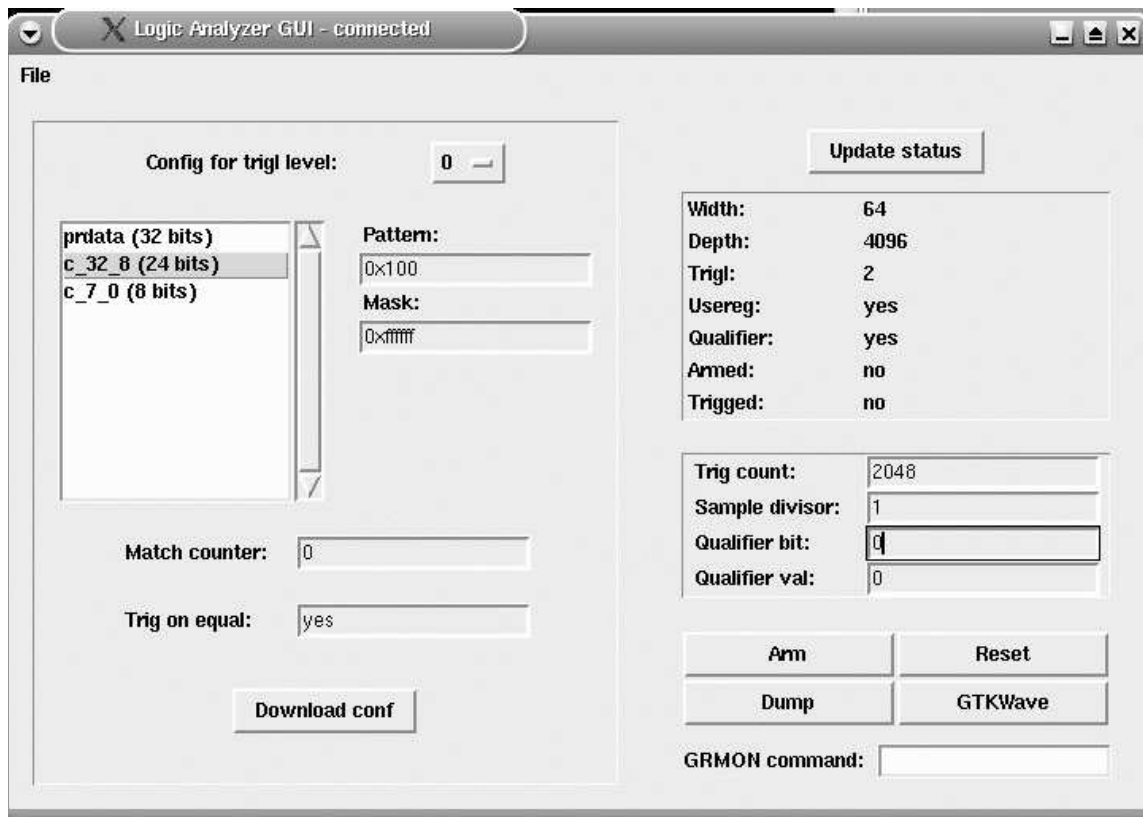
Logic Analyzer GUI - connected

File

Config for trigl level: 0

prdata (32 bits)
c_32_8 (24 bits)
c_7_0 (8 bits)

Pattern:
0x100
Mask:
0xffffff

Match counter: 0

Trig on equal: yes

Download conf

Update status

| | |
|---|---|
| Width: | 64 |
| Depth: | 4096 |
| Trigl: | 2 |
| Usereg: | yes |
| Qualifier: | yes |
| Armed: | no |
| Trigged: | no |

| | |
|---|---|
| Trig count: | 2048 |
| Sample divisor: | 1 |
| Qualifier bit: | 0 |
| Qualifier val: | 0 |

Arm
Reset
Dump
GTKWave

GRMON command: